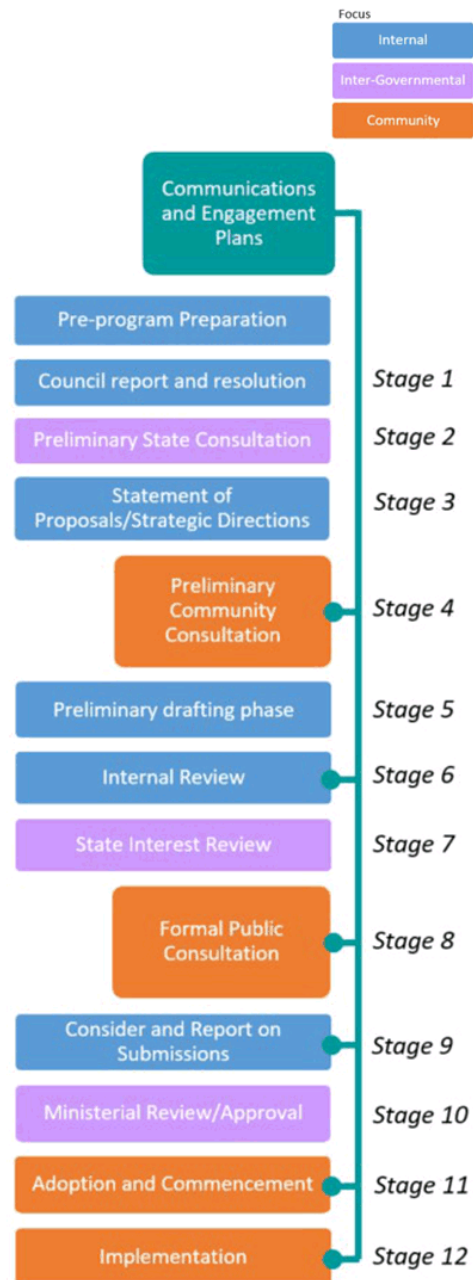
Focus
Internal
Inter-Governmental
Community

Communications and Engagement Plans

Pre-program Preparation

Council report and resolution
Stage 1

Preliminary State Consultation
Stage 2

Statement of Proposals/Strategic Directions
Stage 3

Preliminary Community Consultation
Stage 4

Preliminary drafting phase
Stage 5

Internal Review
Stage 6

State Interest Review
Stage 7

Formal Public Consultation
Stage 8

Consider and Report on Submissions
Stage 9

Ministerial Review/Approval
Stage 10

Adoption and Commencement
Stage 11

Implementation
Stage 12